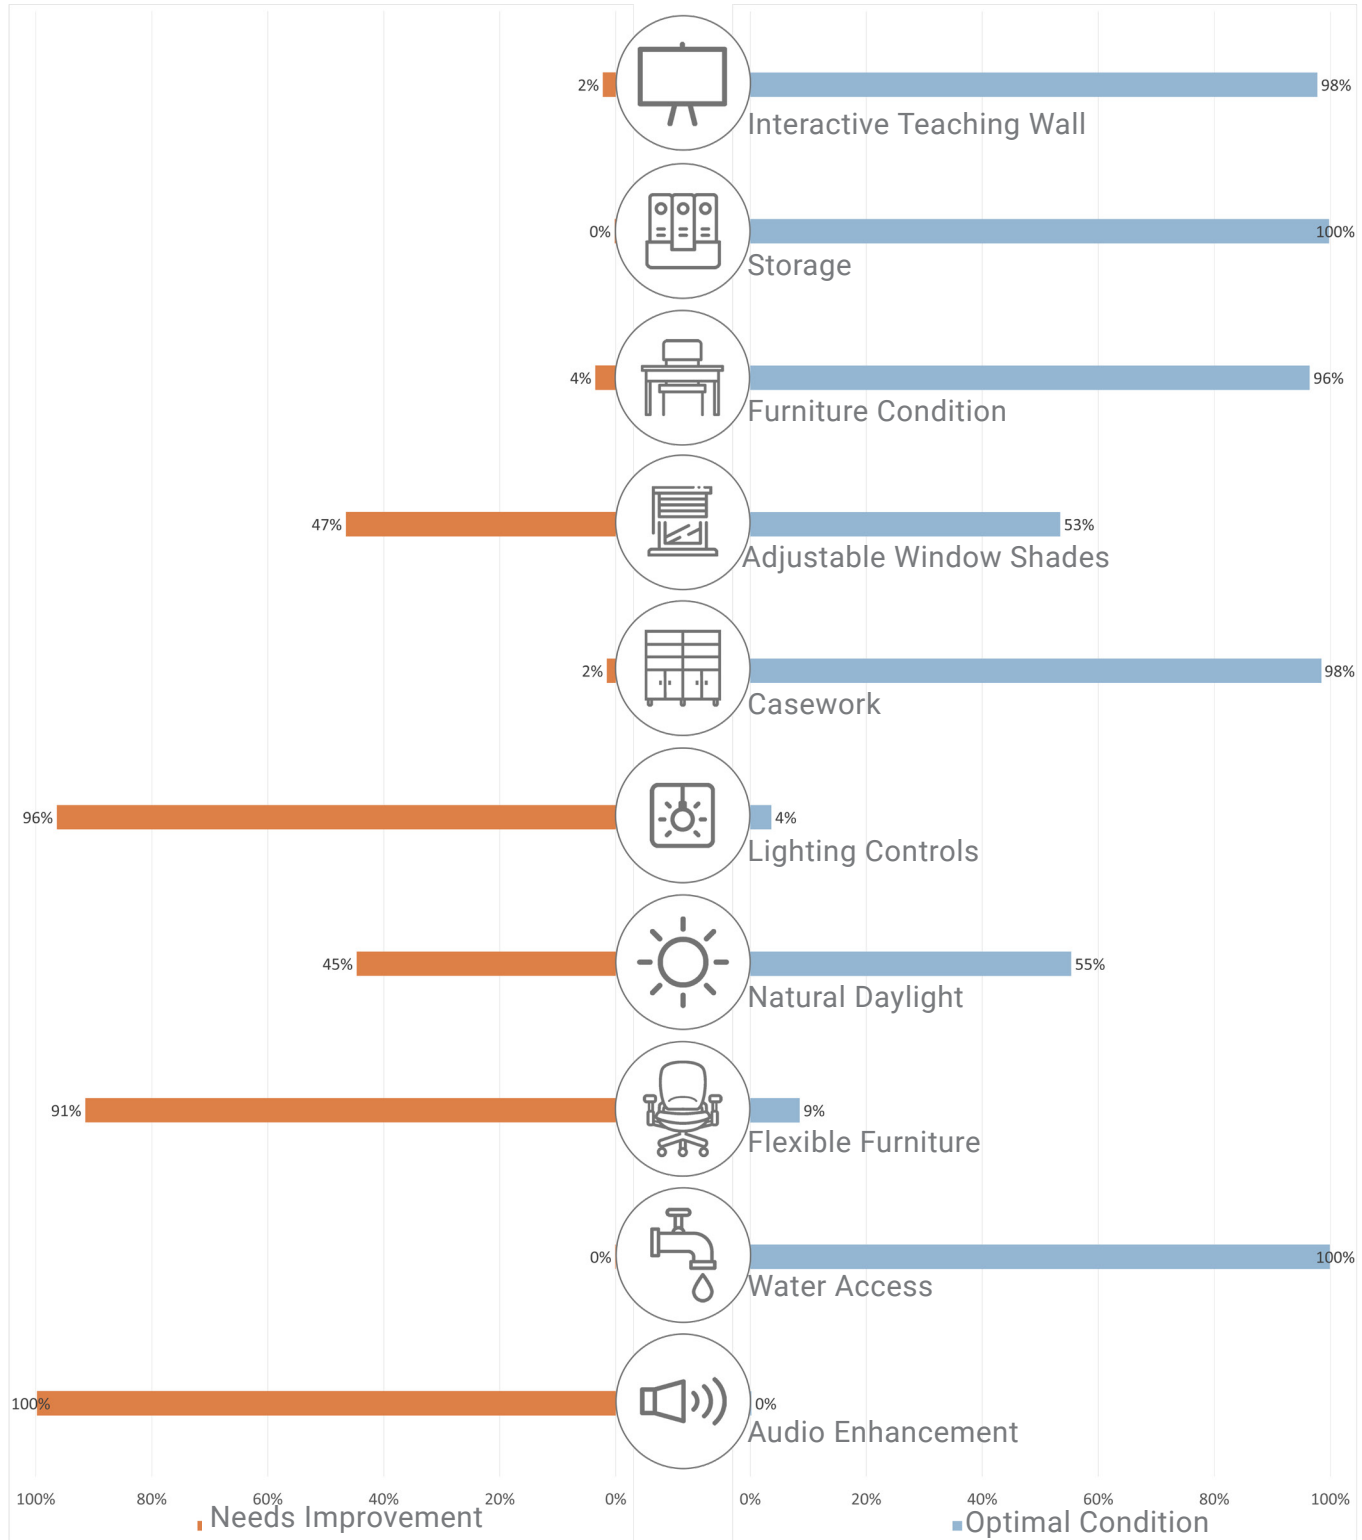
2% Interactive Teaching Wall 98%

0% Storage 100%

4% Furniture Condition 96%

47% Adjustable Window Shades 53%

2% Casework 98%

96% Lighting Controls 4%

45% Natural Daylight 55%

91% Flexible Furniture 9%

0% Water Access 100%

100% Audio Enhancement 0%

100% 80% 60% 40% 20% 0%

0% 20% 40% 60% 80% 100%

Needs Improvement

Optimal Condition